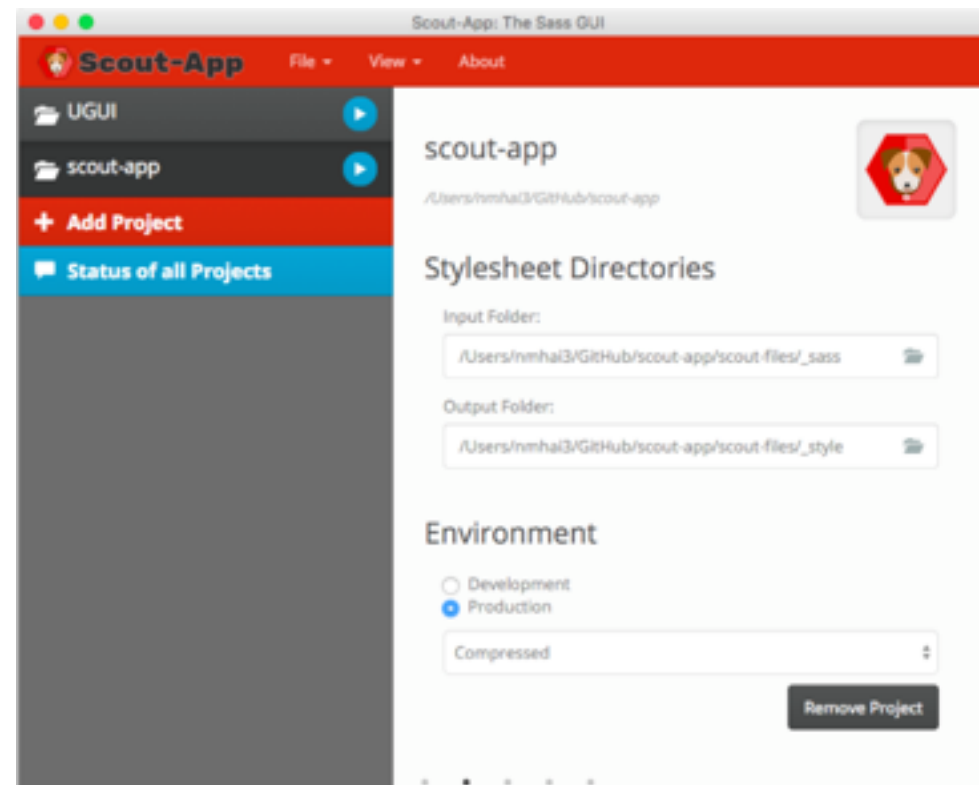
Scout-App: The Sass GUI

Scout-App File View About

UGUI

scout-app

+ Add Project

Status of all Projects

scout-app

/Users/nmhai3/GitHub/scout-app

Stylesheet Directories

Input Folder:

/Users/nmhai3/GitHub/scout-app/scout-files/_sass

Output Folder:

/Users/nmhai3/GitHub/scout-app/scout-files/_style

Environment

Development

Production

Compressed

Remove Project